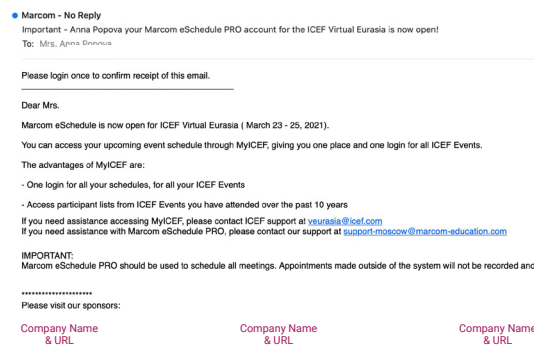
Marcom - No Reply
Important - Anna Popova your Marcom eSchedule PRO account for the ICEF Virtual Eurasia is now open!
To: Mrs. Anna Popova

Please login once to confirm receipt of this email.

Dear Mrs.

Marcom eSchedule is now open for ICEF Virtual Eurasia ( March 23 - 25, 2021).

You can access your upcoming event schedule through MyICEF, giving you one place and one login for all ICEF Events.

The advantages of MyICEF are:

- One login for all your schedules, for all your ICEF Events

- Access participant lists from ICEF Events you have attended over the past 10 years

If you need assistance accessing MyICEF, please contact ICEF support at veurasia@icef.com
If you need assistance with Marcom eSchedule PRO, please contact our support at support-moscow@marcom-education.com

IMPORTANT:
Marcom eSchedule PRO should be used to schedule all meetings. Appointments made outside of the system will not be recorded and

*********************
Please visit our sponsors:

Company Name & URL

Company Name & URL

Company Name & URL